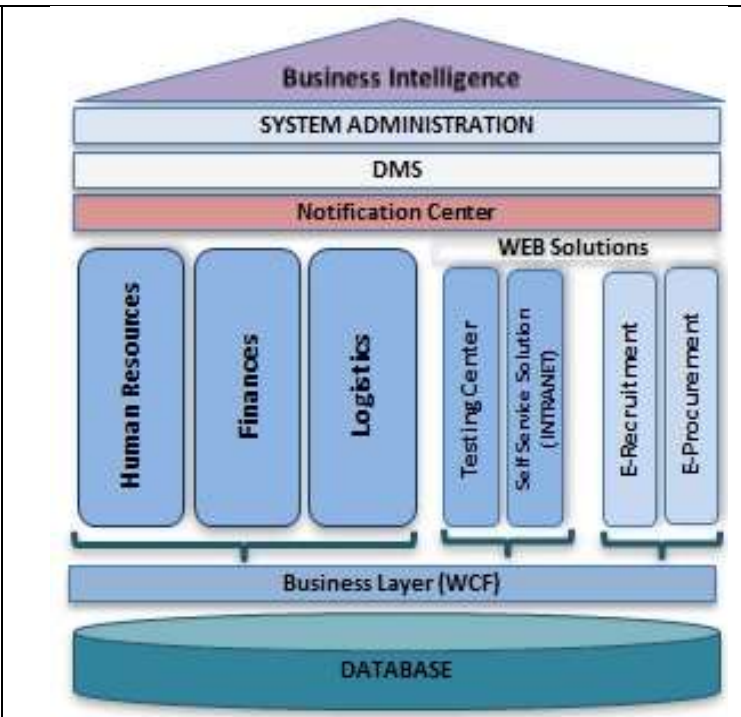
Business Intelligence

SYSTEM ADMINISTRATION

DMS

Notification Center

WEB Solutions

Human Resources

Finances

Logistics

Testing Center

Self Service Solution (INTRANET)

E-Recruitment

E-Procurement

Business Layer (WCF)

DATABASE